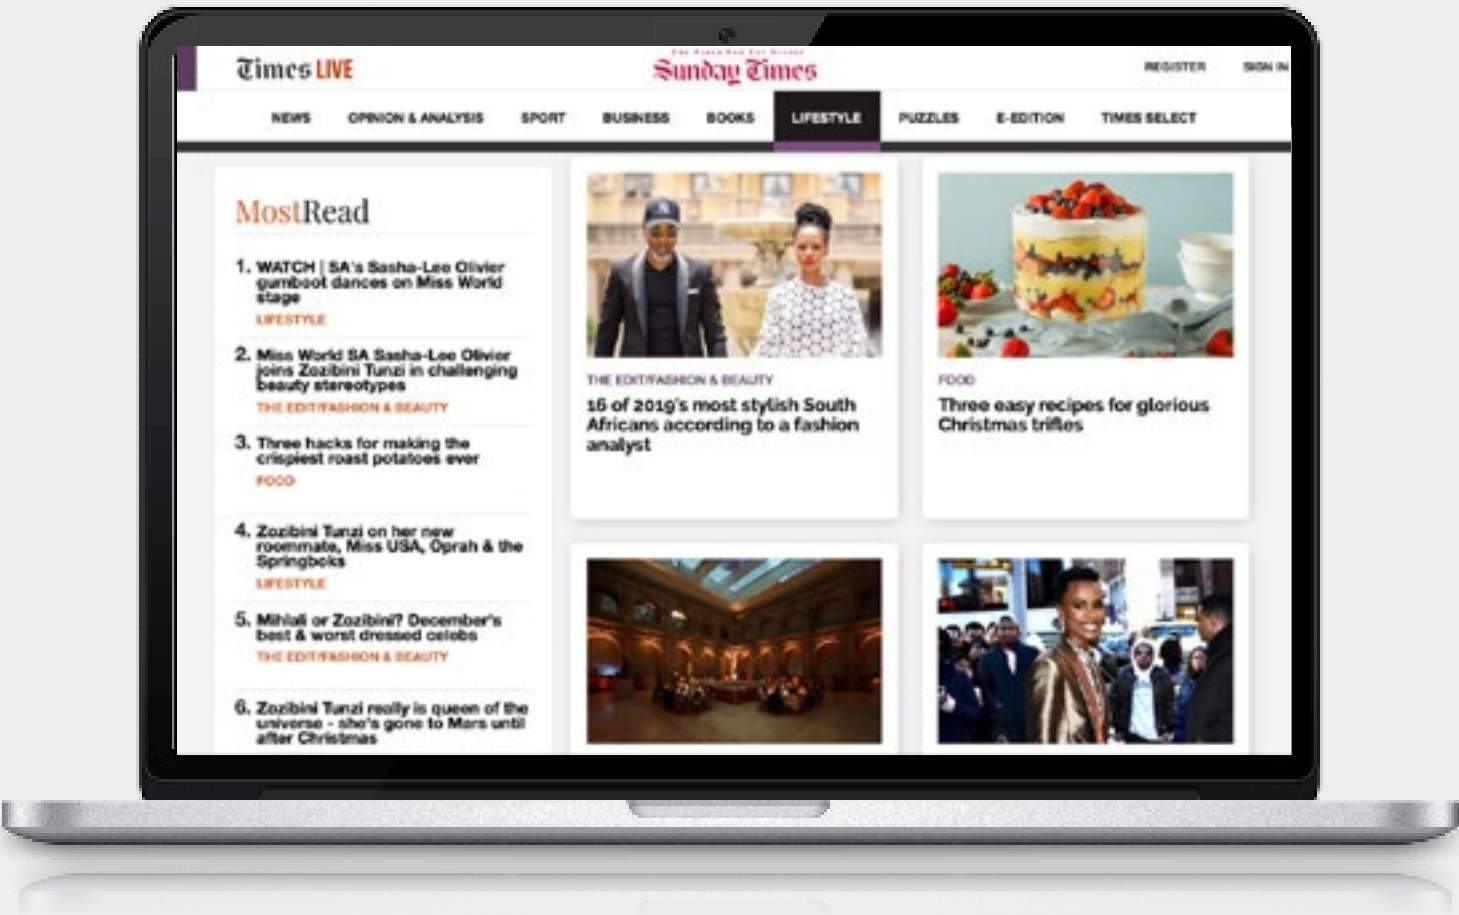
Times LIVE

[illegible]
Sunday Times

REGISTER SIGN IN

NEWS OPINION & ANALYSIS SPORT BUSINESS BOOKS LIFESTYLE PUZZLES E-EDITION TIMES SELECT

MostRead

1. WATCH | SA's Sasha-Lee Olivier gumboot dances on Miss World stage
LIFESTYLE

2. Miss World SA Sasha-Lee Olivier joins Zozibini Tunzi in challenging beauty stereotypes
THE EDIT/FASHION & BEAUTY

3. Three hacks for making the crispiest roast potatoes ever
FOOD

4. Zozibini Tunzi on her new roommate, Miss USA, Oprah & the Springboks
LIFESTYLE

5. Mihlali or Zozibini? December's best & worst dressed celebs
THE EDIT/FASHION & BEAUTY

6. Zozibini Tunzi really is queen of the universe - she's gone to Mars until after Christmas

THE EDIT/FASHION & BEAUTY
16 of 2019's most stylish South Africans according to a fashion analyst

FOOD
Three easy recipes for glorious Christmas trifles